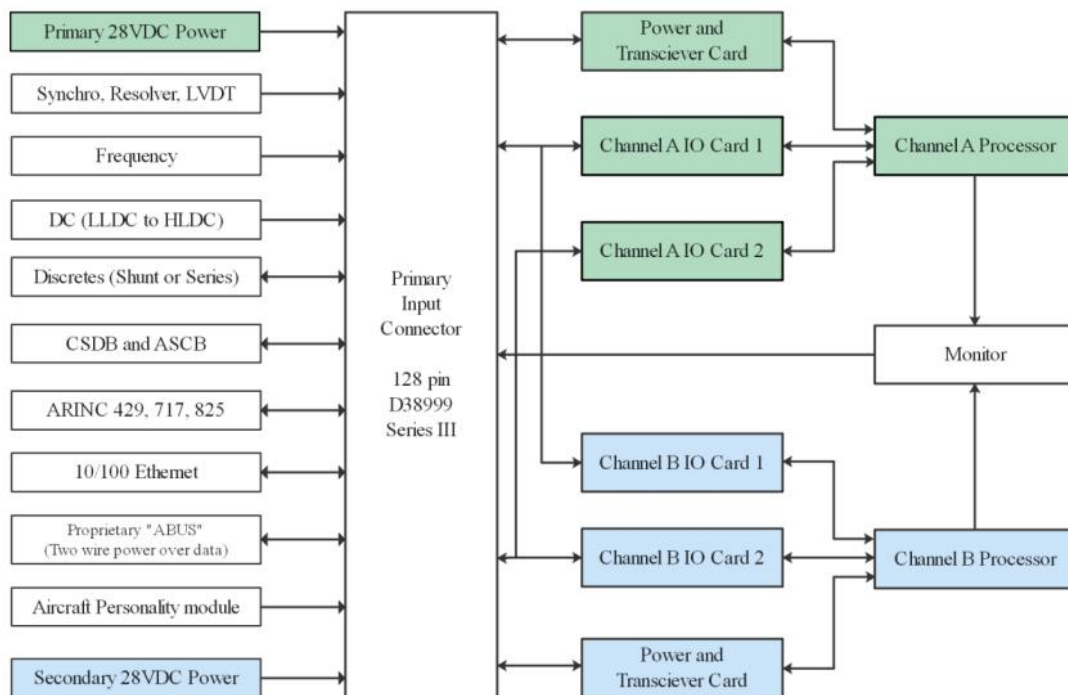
Primary 28VDC Power

Synchro, Resolver, LVDT

Frequency

DC (LLDC to HLDC)

Discretes (Shunt or Series)

CSDB and ASCB

ARINC 429, 717, 825

10/100 Ethernet

Proprietary "ABUS" (Two wire power over data)

Aircraft Personality module

Secondary 28VDC Power

Primary Input Connector

128 pin D38999 Series III

Power and Transciever Card

Channel A IO Card 1

Channel A IO Card 2

Channel B IO Card 1

Channel B IO Card 2

Power and Transciever Card

Channel A Processor

Monitor

Channel B Processor